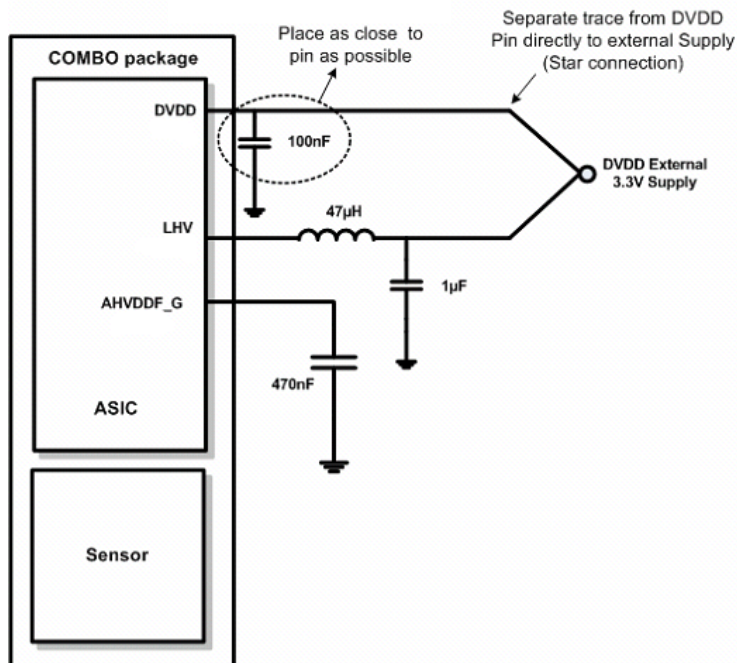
Place as close to pin as possible

Separate trace from DVDD Pin directly to external Supply (Star connection)

COMBO package

DVDD

100nF

DVDD External 3.3V Supply

LHV

47µH

1µF

AHVDDF_G

470nF

ASIC

Sensor